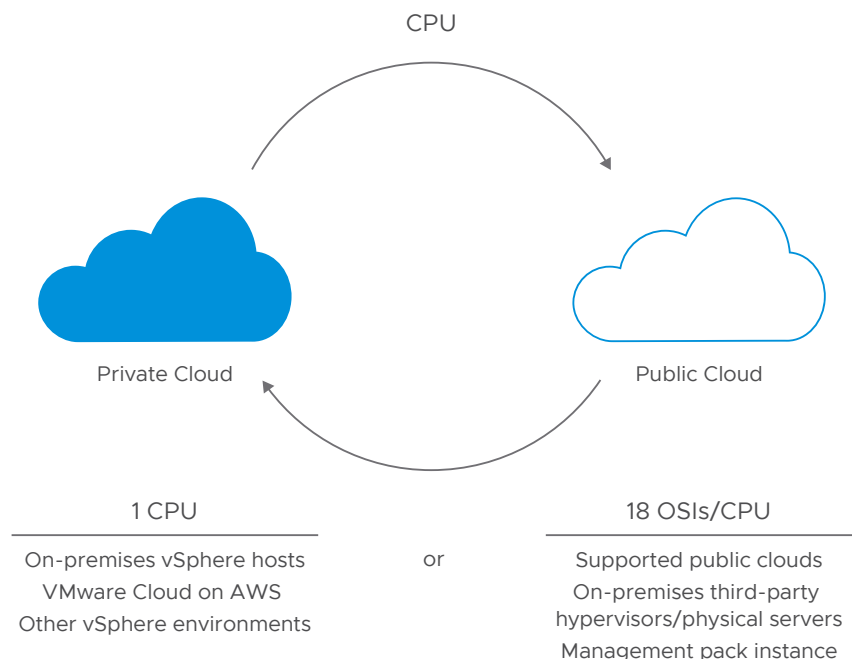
CPU

Private Cloud

Public Cloud

1 CPU

On-premises vSphere hosts
VMware Cloud on AWS
Other vSphere environments

or

18 OSIs/CPU

Supported public clouds
On-premises third-party hypervisors/physical servers
Management pack instance